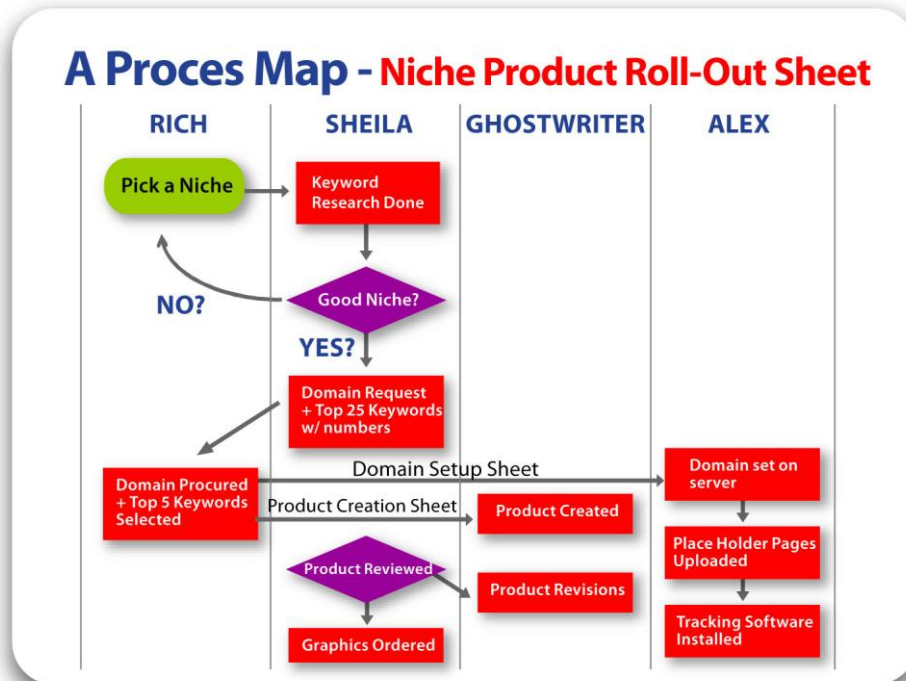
A Proces Map - Niche Product Roll-Out Sheet

RICH

SHEILA

GHOSTWRITER

ALEX

Pick a Niche

Keyword Research Done

Good Niche?

NO?

YES?

Domain Request + Top 25 Keywords w/ numbers

Domain Procured + Top 5 Keywords Selected

Domain Setup Sheet

Domain set on server

Product Creation Sheet

Product Created

Place Holder Pages Uploaded

Product Reviewed

Product Revisions

Tracking Software Installed

Graphics Ordered